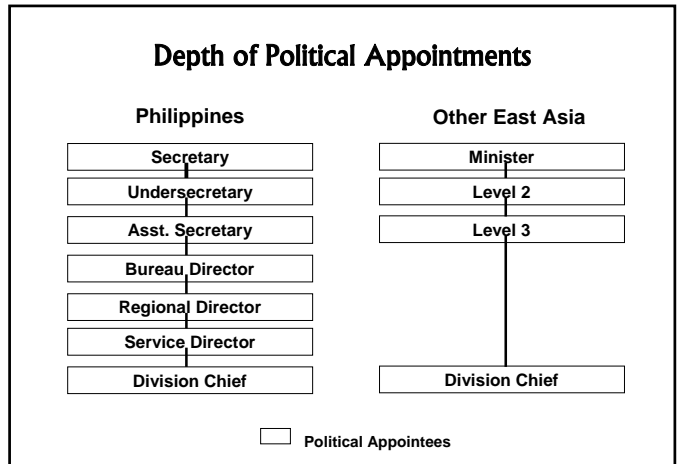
Depth of Political Appointments

Philippines

Secretary

Undersecretary

Asst. Secretary

Bureau Director

Regional Director

Service Director

Division Chief

Other East Asia

Minister

Level 2

Level 3

Division Chief

Political Appointees